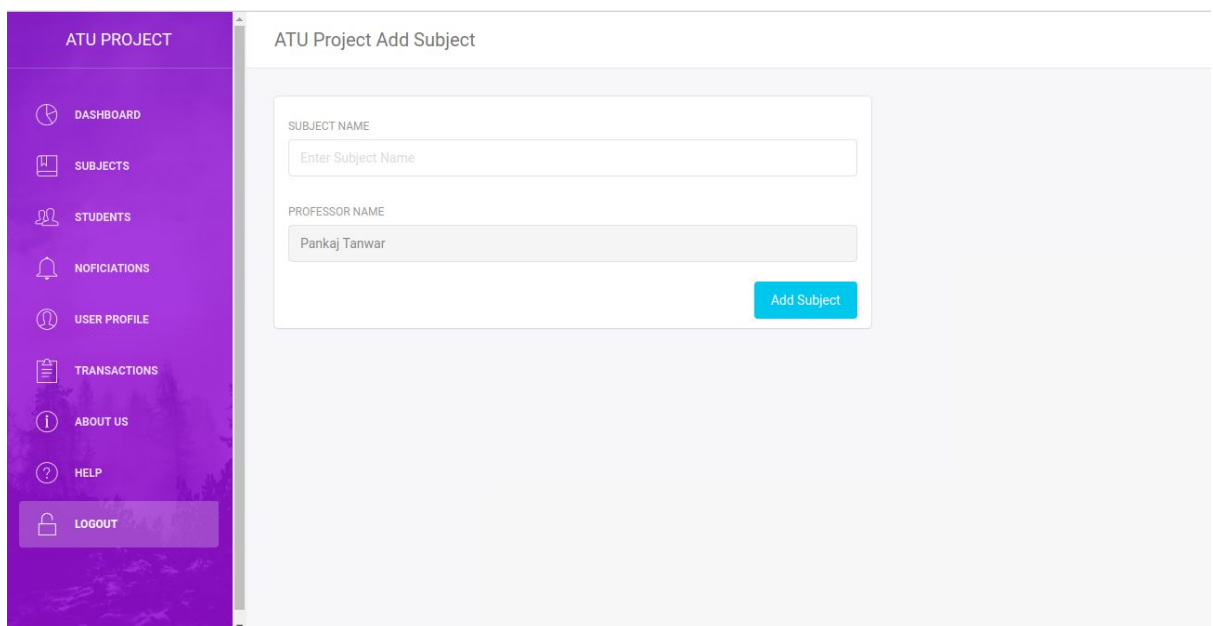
ATU PROJECT

DASHBOARD
SUBJECTS
STUDENTS
NOFICIATIONS
USER PROFILE
TRANSACTIONS
ABOUT US
HELP
LOGOUT

ATU Project Add Subject

SUBJECT NAME
Enter Subject Name

PROFESSOR NAME
Pankaj Tanwar

Add Subject